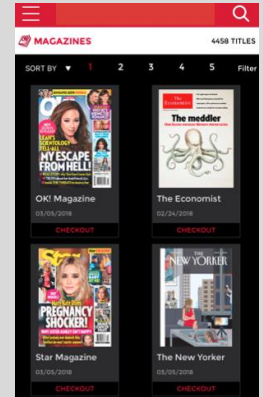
MAGAZINES
4458 TITLES

SORT BY ▼ 1 2 3 4 5 Filter

OK!
LEAH'S SCIENTOLOGY HELL
MY ESCAPE FROM HELL!
OK! Magazine
03/05/2018
CHECKOUT

The Economist
The meddler
The Economist
02/24/2018
CHECKOUT

Star
PREGNANCY SHOCKER!
Star Magazine
03/05/2018
CHECKOUT

THE NEW YORKER
The New Yorker
03/05/2018
CHECKOUT